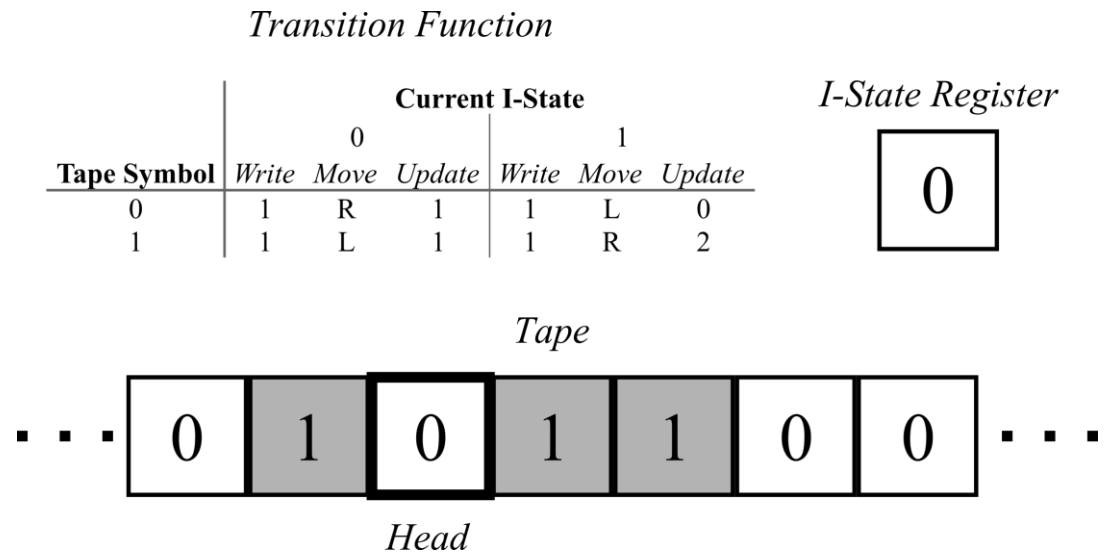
*Transition Function*

| | **Current I-State** | | | | | |
|---|---|---|---|---|---|---|
| | 0 | | | 1 | | |
| **Tape Symbol** | *Write* | *Move* | *Update* | *Write* | *Move* | *Update* |
| 0 | 1 | R | 1 | 1 | L | 0 |
| 1 | 1 | L | 1 | 1 | R | 2 |

*I-State Register*

0

*Tape*

... 0 1 0 1 1 0 0 ...

*Head*